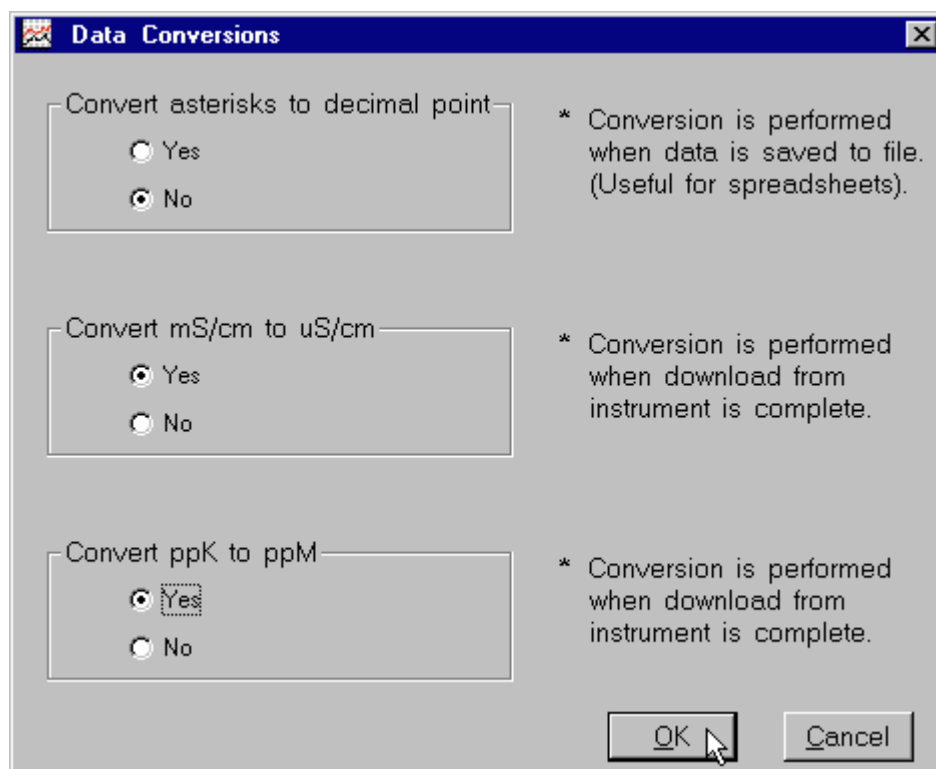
Data Conversions

Convert asterisks to decimal point

Yes

No

* Conversion is performed when data is saved to file. (Useful for spreadsheets).

Convert mS/cm to uS/cm

Yes

No

* Conversion is performed when download from instrument is complete.

Convert ppK to ppM

Yes

No

* Conversion is performed when download from instrument is complete.

OK

Cancel